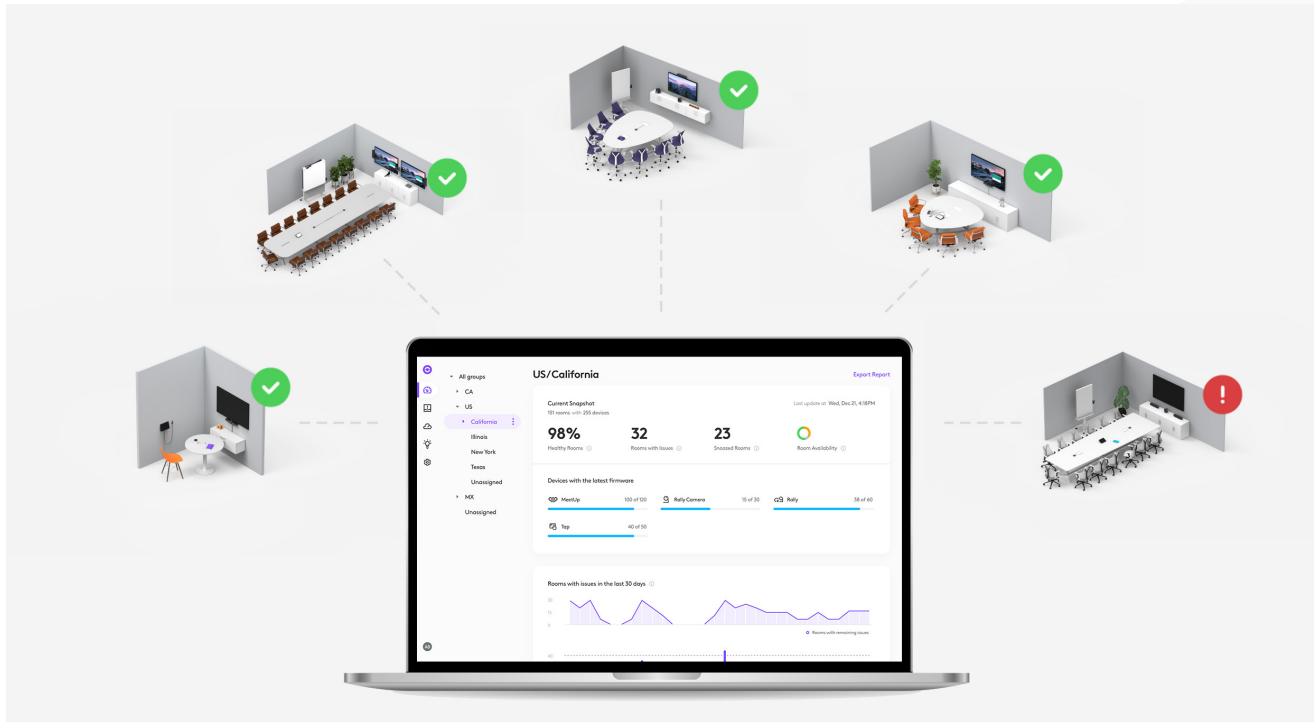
All groups
CA
US
California
Illinois
New York
Texas
Unassigned
MX
Unassigned

US/California

Export Report

Current Snapshot
181 rooms with 255 devices

Last update at: Wed, Dec 21, 4:18PM

98%
Healthy Rooms

32
Rooms with Issues

23
Snoozed Rooms

Room Availability

Devices with the latest firmware

MeetUp 100 of 120
Rally Camera 15 of 30
Rally 38 of 60
Tap 40 of 50

Rooms with issues in the last 30 days

20
15
0

Rooms with remaining issues

40

AB